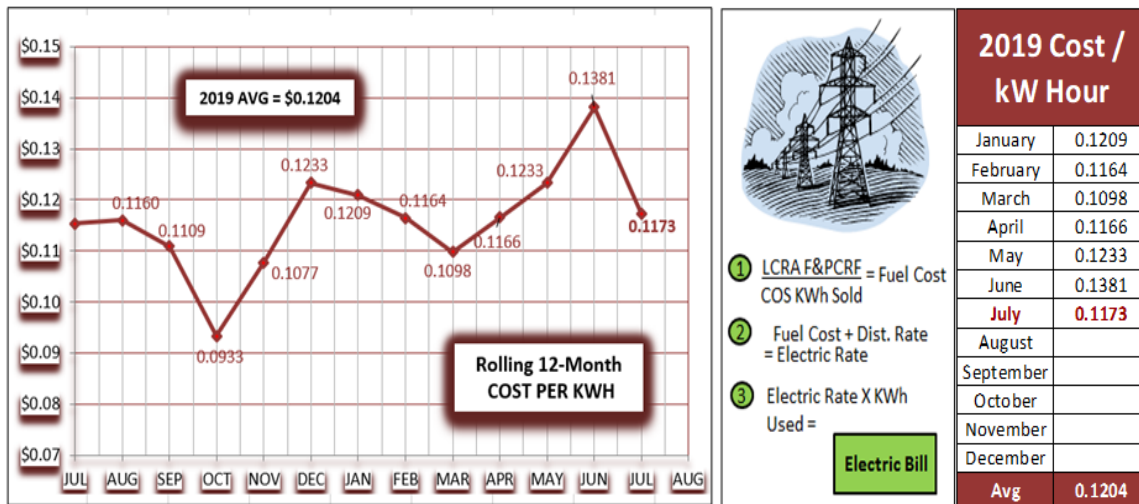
$0.15
$0.14
$0.13
$0.12
$0.11
$0.10
$0.09
$0.08
$0.07

2019 AVG = $0.1204

0.1160
0.1109
0.0933
0.1077
0.1233
0.1209
0.1164
0.1098
0.1166
0.1233
0.1381
0.1173

Rolling 12-Month COST PER KWH

JUL AUG SEP OCT NOV DEC JAN FEB MAR APR MAY JUN JUL AUG

1 $\frac{\text{LCRA F\&PCRF}}{\text{COS KWh Sold}}$ = Fuel Cost

2 Fuel Cost + Dist. Rate = Electric Rate

3 Electric Rate X KWh Used =

Electric Bill

| 2019 Cost / kW Hour | |
|---|---|
| January | 0.1209 |
| February | 0.1164 |
| March | 0.1098 |
| April | 0.1166 |
| May | 0.1233 |
| June | 0.1381 |
| July | 0.1173 |
| August | |
| September | |
| October | |
| November | |
| December | |
| Avg | 0.1204 |